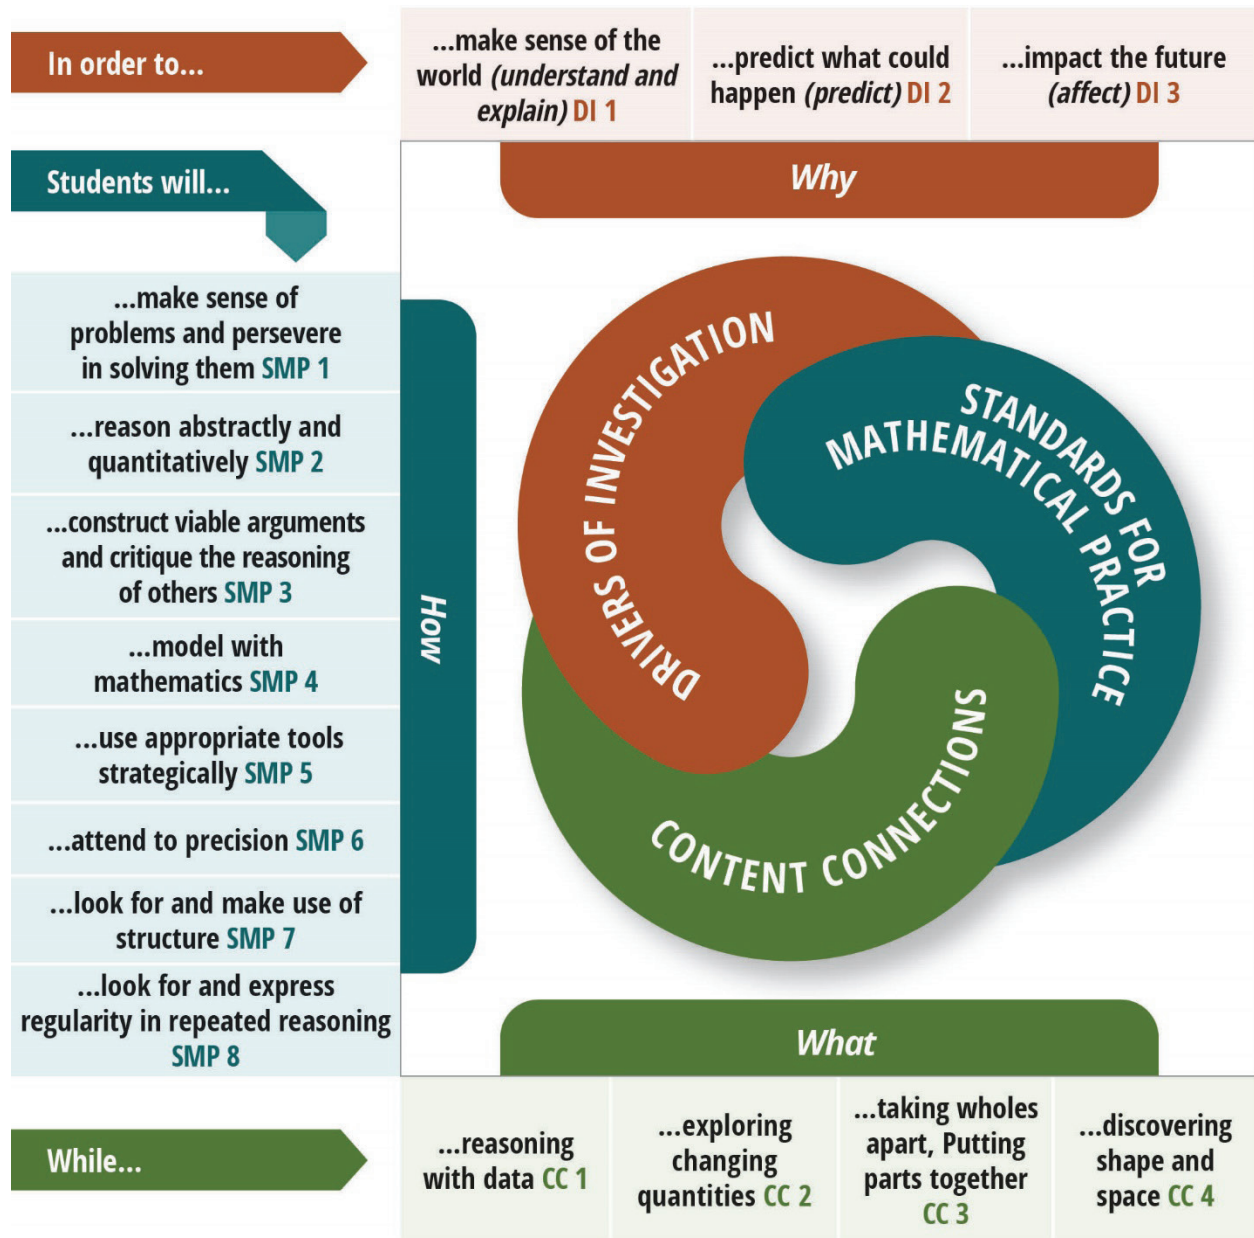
In order to...

...make sense of the world *(understand and explain)* DI 1

...predict what could happen *(predict)* DI 2

...impact the future *(affect)* DI 3

Why

Students will...

...make sense of problems and persevere in solving them SMP 1

...reason abstractly and quantitatively SMP 2

...construct viable arguments and critique the reasoning of others SMP 3

...model with mathematics SMP 4

...use appropriate tools strategically SMP 5

...attend to precision SMP 6

...look for and make use of structure SMP 7

...look for and express regularity in repeated reasoning SMP 8

How

DRIVERS OF INVESTIGATION

STANDARDS FOR MATHEMATICAL PRACTICE

CONTENT CONNECTIONS

What

While...

...reasoning with data CC 1

...exploring changing quantities CC 2

...taking wholes apart, Putting parts together CC 3

...discovering shape and space CC 4